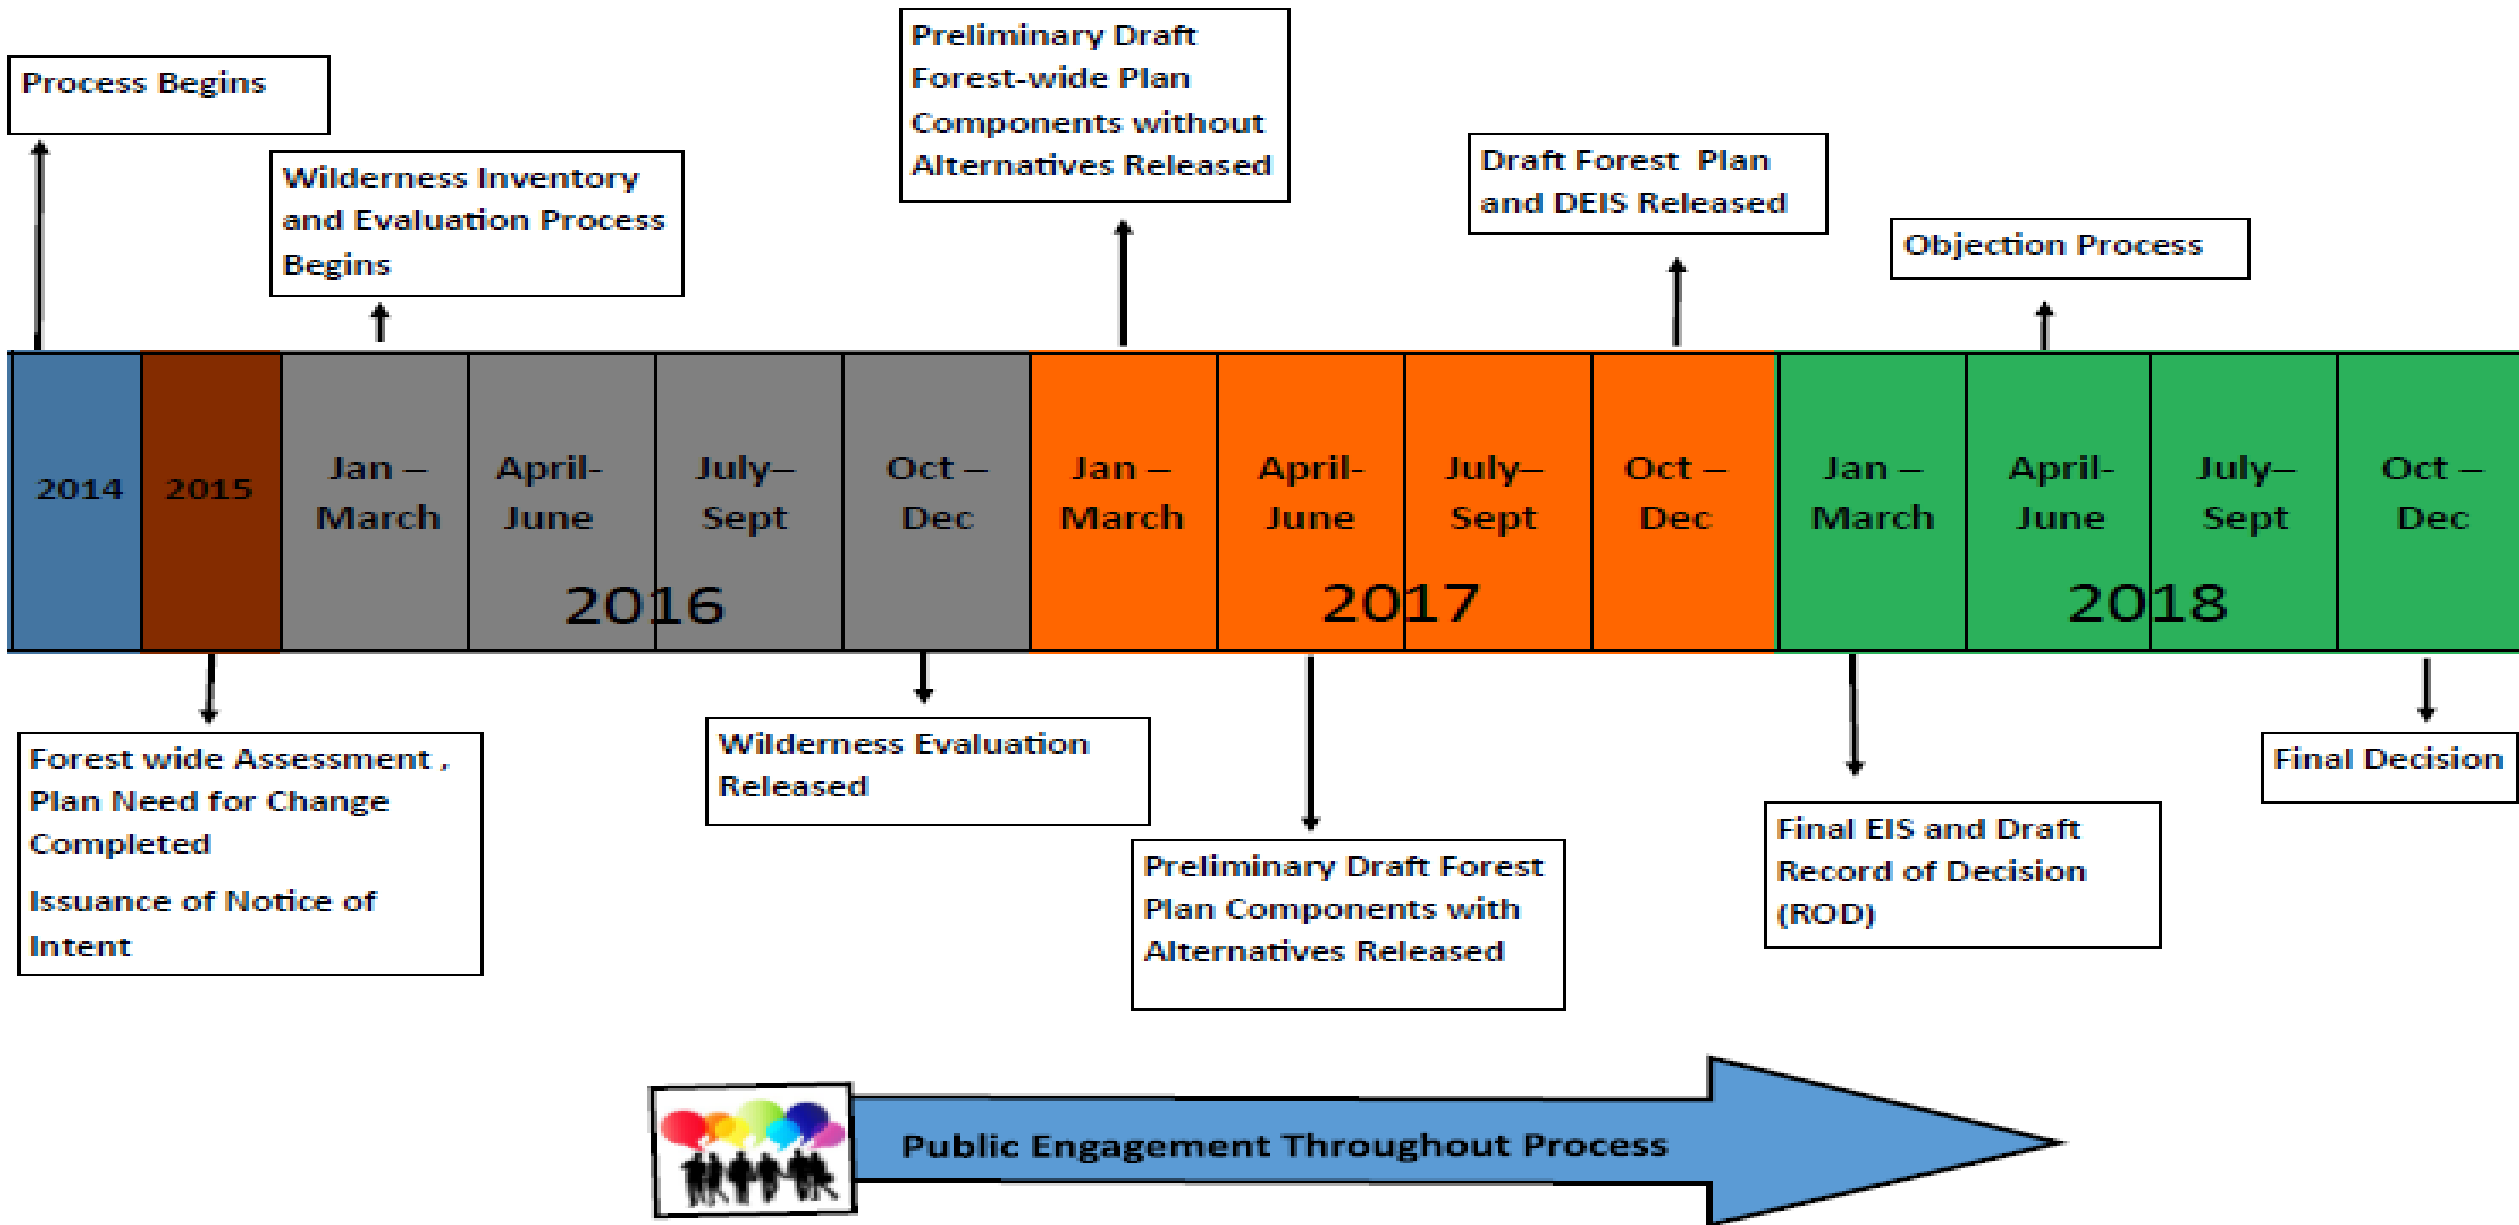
Process Begins

Wilderness Inventory and Evaluation Process Begins

Preliminary Draft Forest-wide Plan Components without Alternatives Released

Draft Forest Plan and DEIS Released

Objection Process

| 2014 | 2015 | Jan – March | April-June | July–Sept | Oct – Dec | Jan – March | April-June | July–Sept | Oct – Dec | Jan – March | April-June | July–Sept | Oct – Dec |
|---|---|---|---|---|---|---|---|---|---|---|---|---|---|
| | | 2016 | | | | 2017 | | | | 2018 | | | |

Forest wide Assessment , Plan Need for Change Completed

Issuance of Notice of Intent

Wilderness Evaluation Released

Preliminary Draft Forest Plan Components with Alternatives Released

Final EIS and Draft Record of Decision (ROD)

Final Decision

Public Engagement Throughout Process